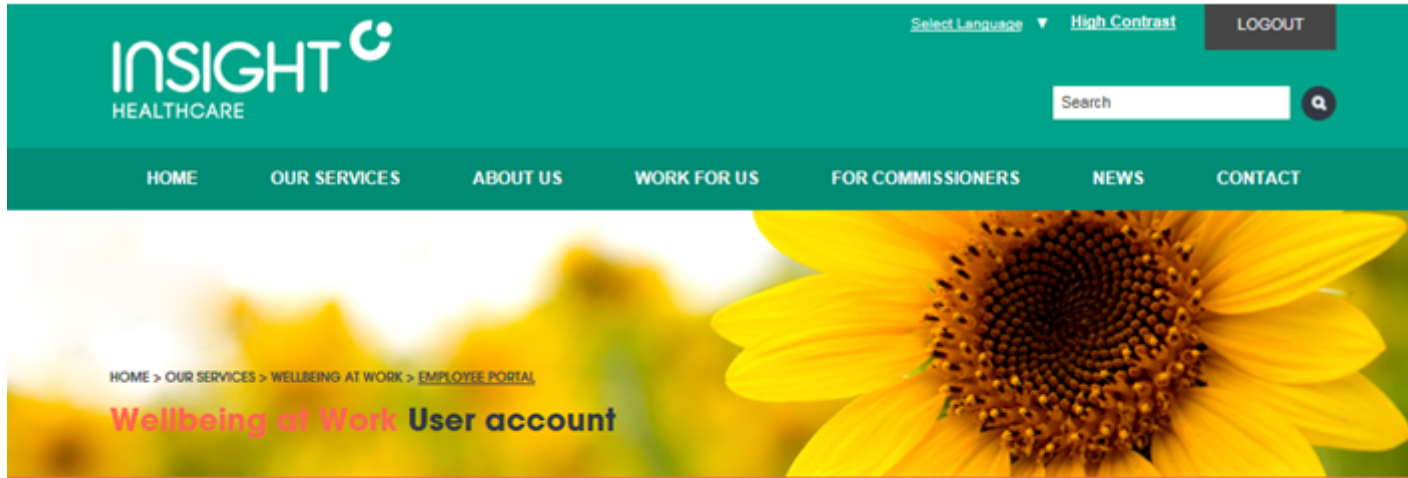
INSIGHT
HEALTHCARE

Select Language ▼ High Contrast LOGOUT

Search

HOME OUR SERVICES ABOUT US WORK FOR US FOR COMMISSIONERS NEWS CONTACT

HOME > OUR SERVICES > WELLBEING AT WORK > EMPLOYEE PORTAL

Wellbeing at Work User account